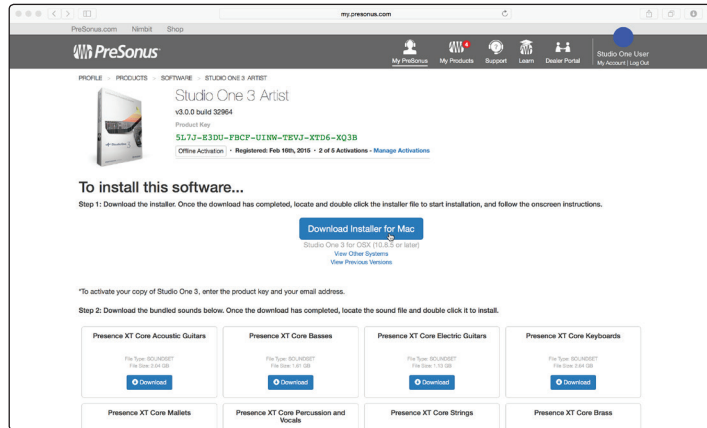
my.presonus.com

PreSonus.com Nimbit Shop

PreSonus

My PreSonus My Products 4 Support Learn Dealer Portal

Studio One User
My Account | Log Out

PROFILE > PRODUCTS > SOFTWARE > STUDIO ONE 3 ARTIST

Studio One 3 Artist

v3.0.0 build 32964

Product Key

5L7J-E3DU-FBCF-UINW-TEVJ-XTD6-XQ3B

Offline Activation • Registered: Feb 16th, 2015 • 2 of 5 Activations - Manage Activations

To install this software...

Step 1: Download the installer. Once the download has completed, locate and double click the installer file to start installation, and follow the onscreen instructions.

Download Installer for Mac

Studio One 3 for OSX (10.8.5 or later)
View Other Systems
View Previous Versions

*To activate your copy of Studio One 3, enter the product key and your email address.

Step 2: Download the bundled sounds below. Once the download has completed, locate the sound file and double click it to install.

| Presence XT Core Acoustic Guitars | Presence XT Core Basses | Presence XT Core Electric Guitars | Presence XT Core Keyboards |
|---|---|---|---|
| File Type: SOUNDSET File Size: 3.04 GB | File Type: SOUNDSET File Size: 1.61 GB | File Type: SOUNDSET File Size: 1.73 GB | File Type: SOUNDSET File Size: 2.64 GB |
| Download | Download | Download | Download |
| Presence XT Core Mallets | Presence XT Core Percussion and Vocals | Presence XT Core Strings | Presence XT Core Brass |